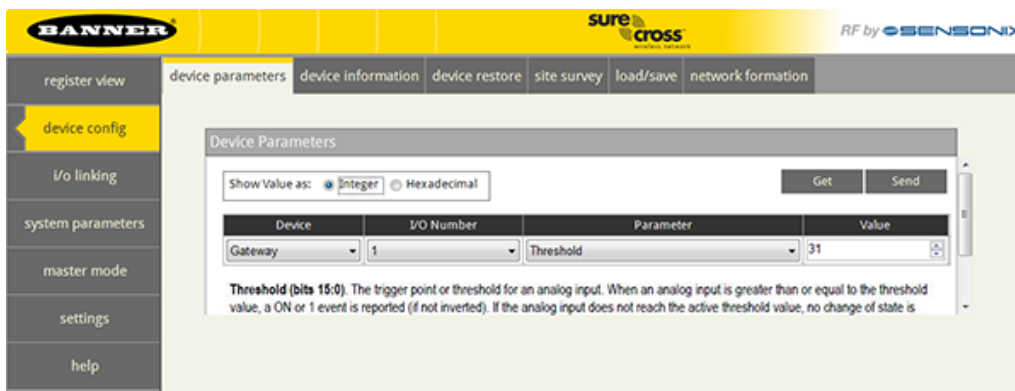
BANNER

sure cross wireless network

RF by SENSONIX

register view

device config

i/o linking

system parameters

master mode

settings

help

device parameters | device information | device restore | site survey | load/save | network formation

Device Parameters

Show Value as: Integer Hexadecimal

Get Send

| Device | I/O Number | Parameter | Value |
|---|---|---|---|
| Gateway | 1 | Threshold | 31 |

**Threshold (bits 15:0)**. The trigger point or threshold for an analog input. When an analog input is greater than or equal to the threshold value, a ON or 1 event is reported (if not inverted). If the analog input does not reach the active threshold value, no change of state is